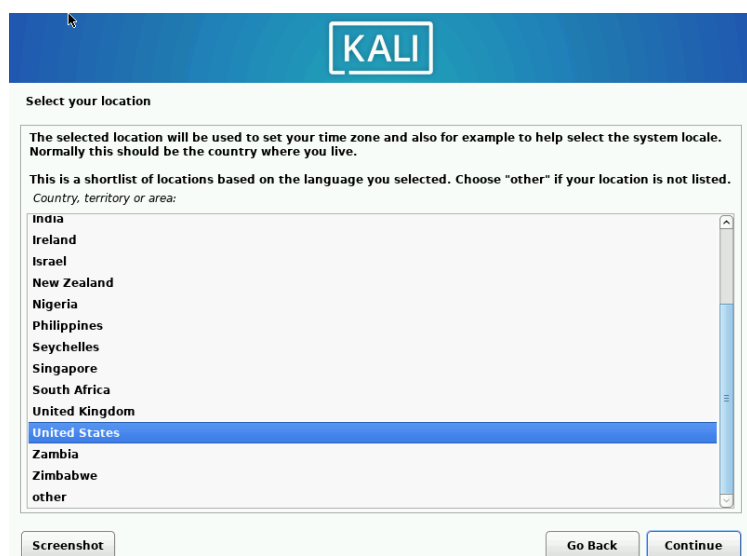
KALI

Select your location

The selected location will be used to set your time zone and also for example to help select the system locale. Normally this should be the country where you live.

This is a shortlist of locations based on the language you selected. Choose "other" if your location is not listed.

Country, territory or area:

India
Ireland
Israel
New Zealand
Nigeria
Philippines
Seychelles
Singapore
South Africa
United Kingdom
United States
Zambia
Zimbabwe
other

Screenshot

Go Back

Continue